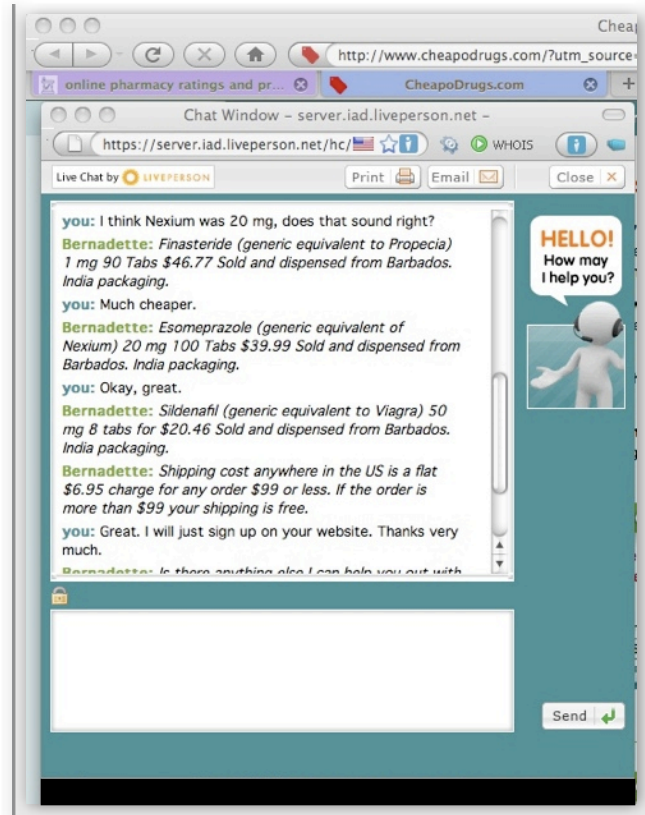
Cheap

http://www.cheapodrugs.com/?utm_source-

online pharmacy ratings and pr...

CheapoDrugs.com

Chat Window – server.iad.liveperson.net –

https://server.iad.liveperson.net/hc/

WHOIS

Live Chat by LIVEPERSON

Print

Email

Close

you: I think Nexium was 20 mg, does that sound right?

Bernadette: Finasteride (generic equivalent to Propecia) 1 mg 90 Tabs $46.77 Sold and dispensed from Barbados. India packaging.

you: Much cheaper.

Bernadette: Esomeprazole (generic equivalent of Nexium) 20 mg 100 Tabs $39.99 Sold and dispensed from Barbados. India packaging.

you: Okay, great.

Bernadette: Sildenafil (generic equivalent to Viagra) 50 mg 8 tabs for $20.46 Sold and dispensed from Barbados. India packaging.

Bernadette: Shipping cost anywhere in the US is a flat $6.95 charge for any order $99 or less. If the order is more than $99 your shipping is free.

you: Great. I will just sign up on your website. Thanks very much.

Bernadette: Is there anything else I can help you out with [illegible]

HELLO!
How may I help you?

Send